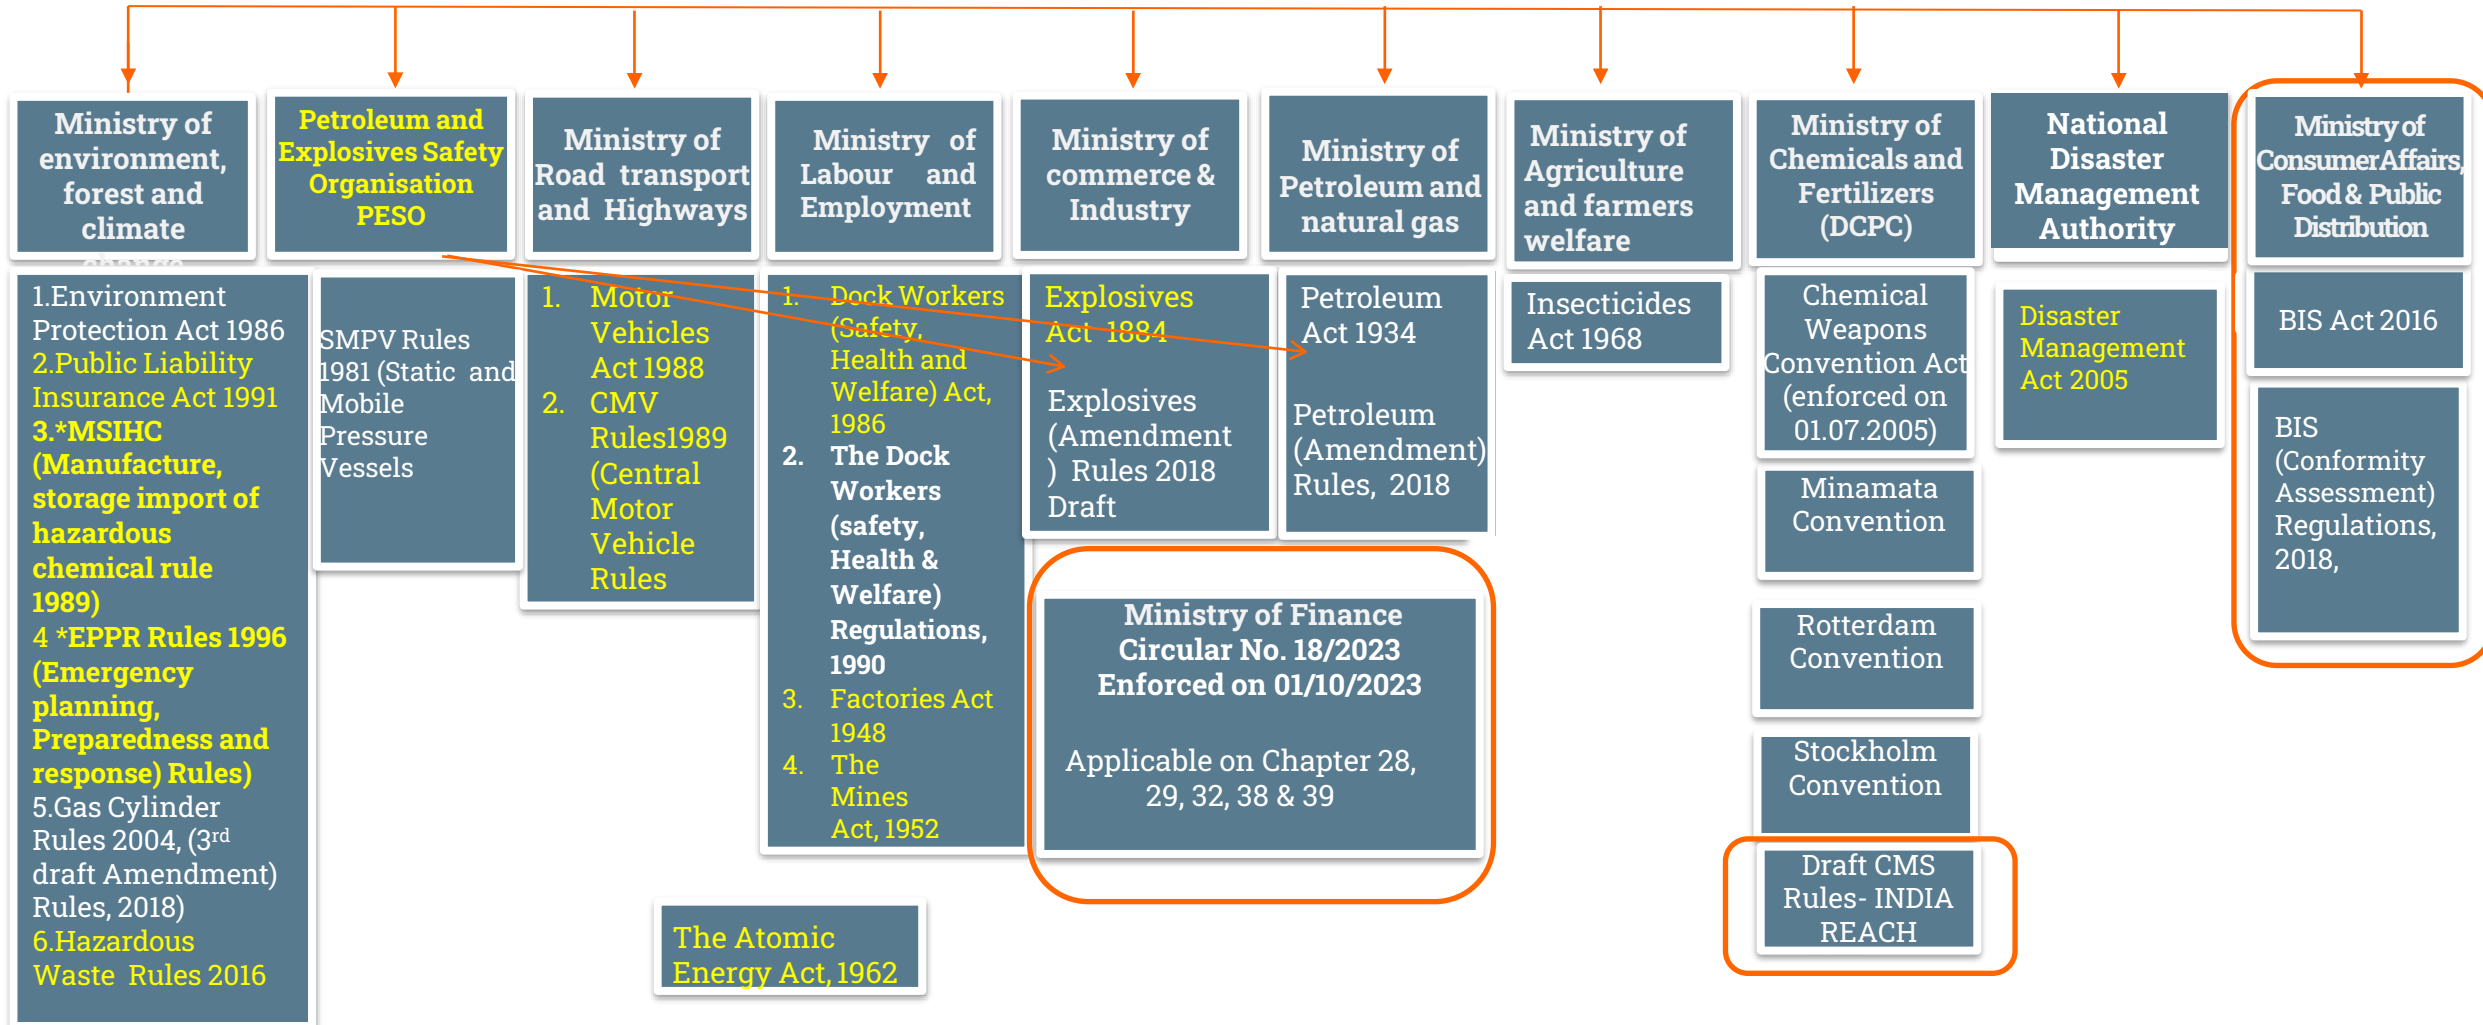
Ministry of environment, forest and climate

Petroleum and Explosives Safety Organisation PESO

Ministry of Road transport and Highways

Ministry of Labour and Employment

Ministry of commerce & Industry

Ministry of Petroleum and natural gas

Ministry of Agriculture and farmers welfare

Ministry of Chemicals and Fertilizers (DCPC)

National Disaster Management Authority

Ministry of Consumer Affairs, Food & Public Distribution

1.Environment Protection Act 1986
2.Public Liability Insurance Act 1991
3.*MSIHC (Manufacture, storage import of hazardous chemical rule 1989)
4 *EPPR Rules 1996 (Emergency planning, Preparedness and response) Rules)
5.Gas Cylinder Rules 2004, (3rd draft Amendment) Rules, 2018)
6.Hazardous Waste Rules 2016

SMPV Rules 1981 (Static and Mobile Pressure Vessels

1. Motor Vehicles Act 1988
2. CMV Rules1989 (Central Motor Vehicle Rules

1. Dock Workers (Safety, Health and Welfare) Act, 1986
2. The Dock Workers (safety, Health & Welfare) Regulations, 1990
3. Factories Act 1948
4. The Mines Act, 1952

Explosives Act 1884

Explosives (Amendment ) Rules 2018 Draft

Petroleum Act 1934

Petroleum (Amendment) Rules, 2018

Insecticides Act 1968

Chemical Weapons Convention Act (enforced on 01.07.2005)

Minamata Convention

Rotterdam Convention

Stockholm Convention

Draft CMS Rules- INDIA REACH

Disaster Management Act 2005

BIS Act 2016

BIS (Conformity Assessment) Regulations, 2018,

Ministry of Finance Circular No. 18/2023 Enforced on 01/10/2023

Applicable on Chapter 28, 29, 32, 38 & 39

The Atomic Energy Act, 1962